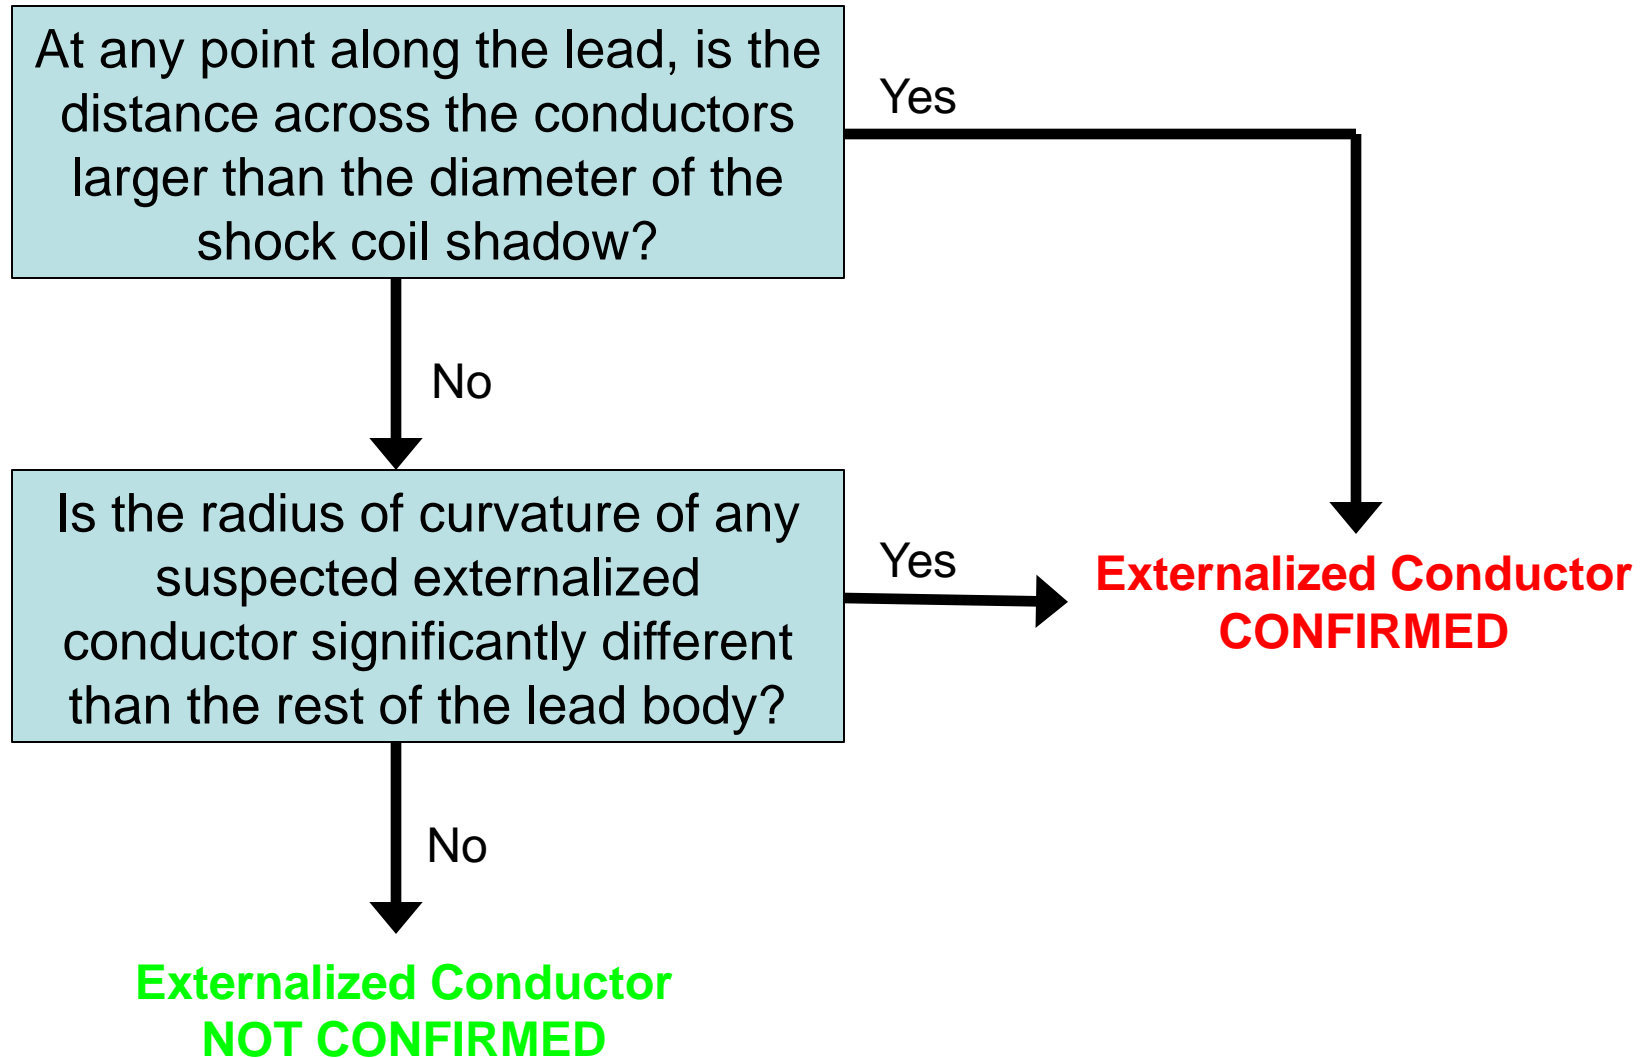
At any point along the lead, is the distance across the conductors larger than the diameter of the shock coil shadow?

Yes

No

Is the radius of curvature of any suspected externalized conductor significantly different than the rest of the lead body?

Yes

Externalized Conductor
CONFIRMED

No

Externalized Conductor
NOT CONFIRMED